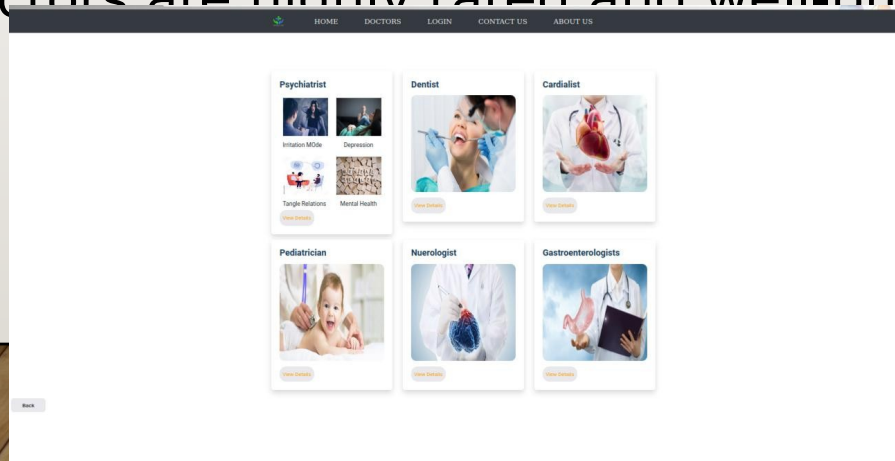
HOME DOCTORS LOGIN CONTACT US ABOUT US

Psychiatrist

Irritation MOde

Depression

Tangle Relations

Mental Health

View Details

Dentist

View Details

Cardialist

View Details

Pediatrician

View Details

Nuerologist

View Details

Gastroenterologists

View Details

Back